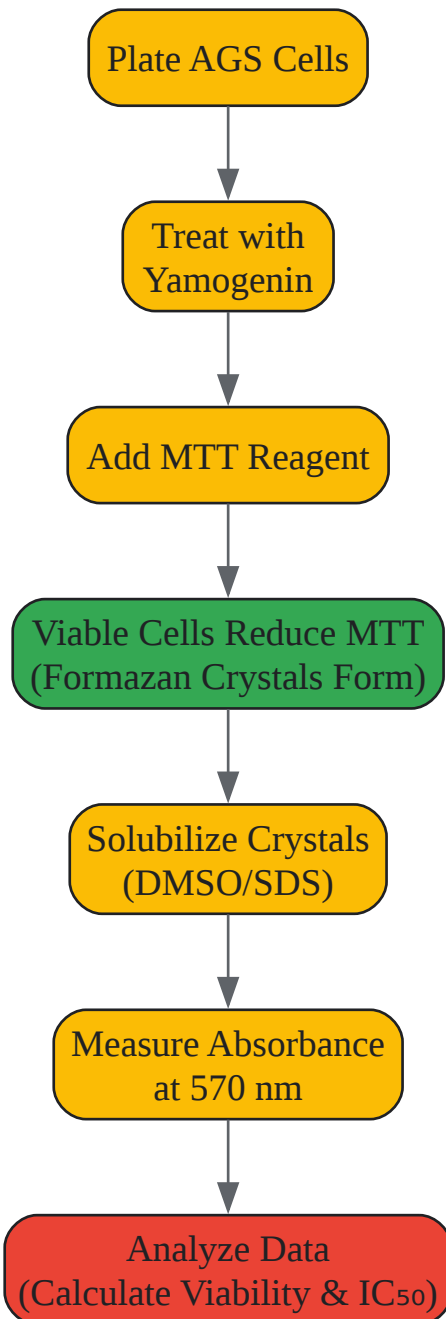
Plate AGS Cells

Treat with Yamogenin

Add MTT Reagent

Viable Cells Reduce MTT (Formazan Crystals Form)

Solubilize Crystals (DMSO/SDS)

Measure Absorbance at 570 nm

Analyze Data (Calculate Viability & $IC_{50}$)